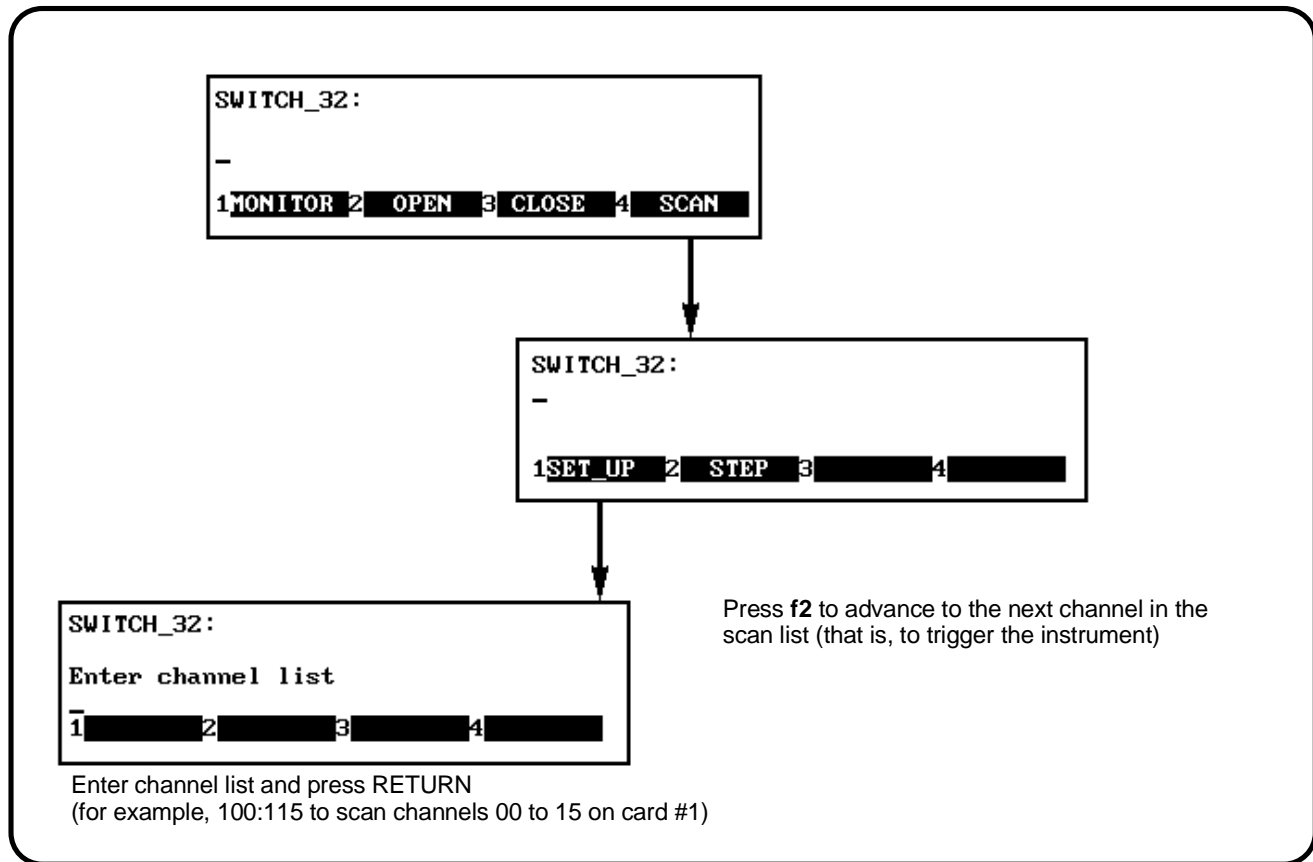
SWITCH_32:

_

1 MONITOR 2 OPEN 3 CLOSE 4 SCAN

SWITCH_32:

_

1 SET_UP 2 STEP 3 4

SWITCH_32:

Enter channel list

_

1 2 3 4

Press **f2** to advance to the next channel in the scan list (that is, to trigger the instrument)

Enter channel list and press RETURN
(for example, 100:115 to scan channels 00 to 15 on card #1)